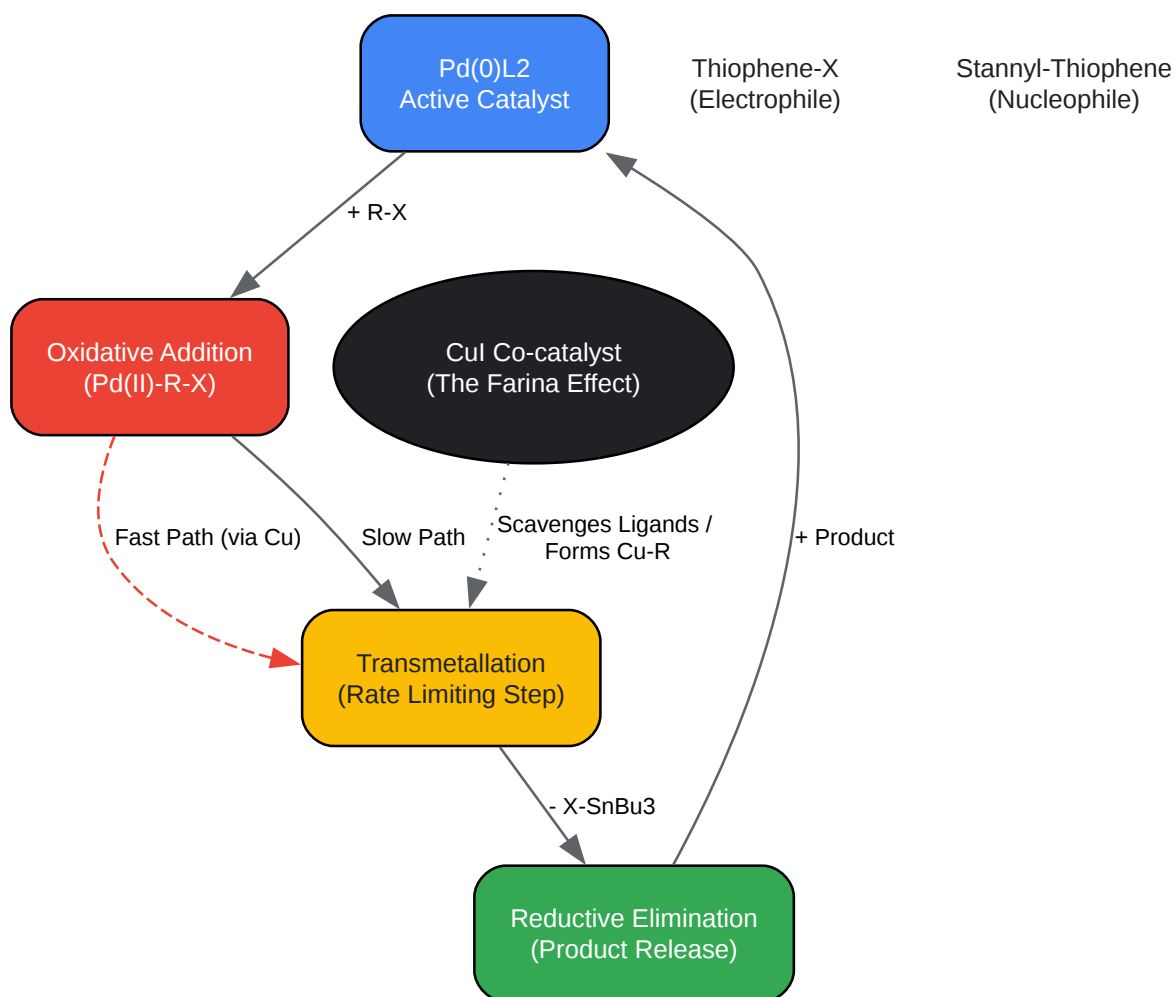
Pd(0)L2
Active Catalyst

Thiophene-X
(Electrophile)

Stannyl-Thiophene
(Nucleophile)

+ R-X

Oxidative Addition
(Pd(II)-R-X)

CuI Co-catalyst
(The Farina Effect)

Fast Path (via Cu)

Slow Path

Scavenges Ligands /
Forms Cu-R

+ Product

Transmetallation
(Rate Limiting Step)

- X-SnBu3

Reductive Elimination
(Product Release)